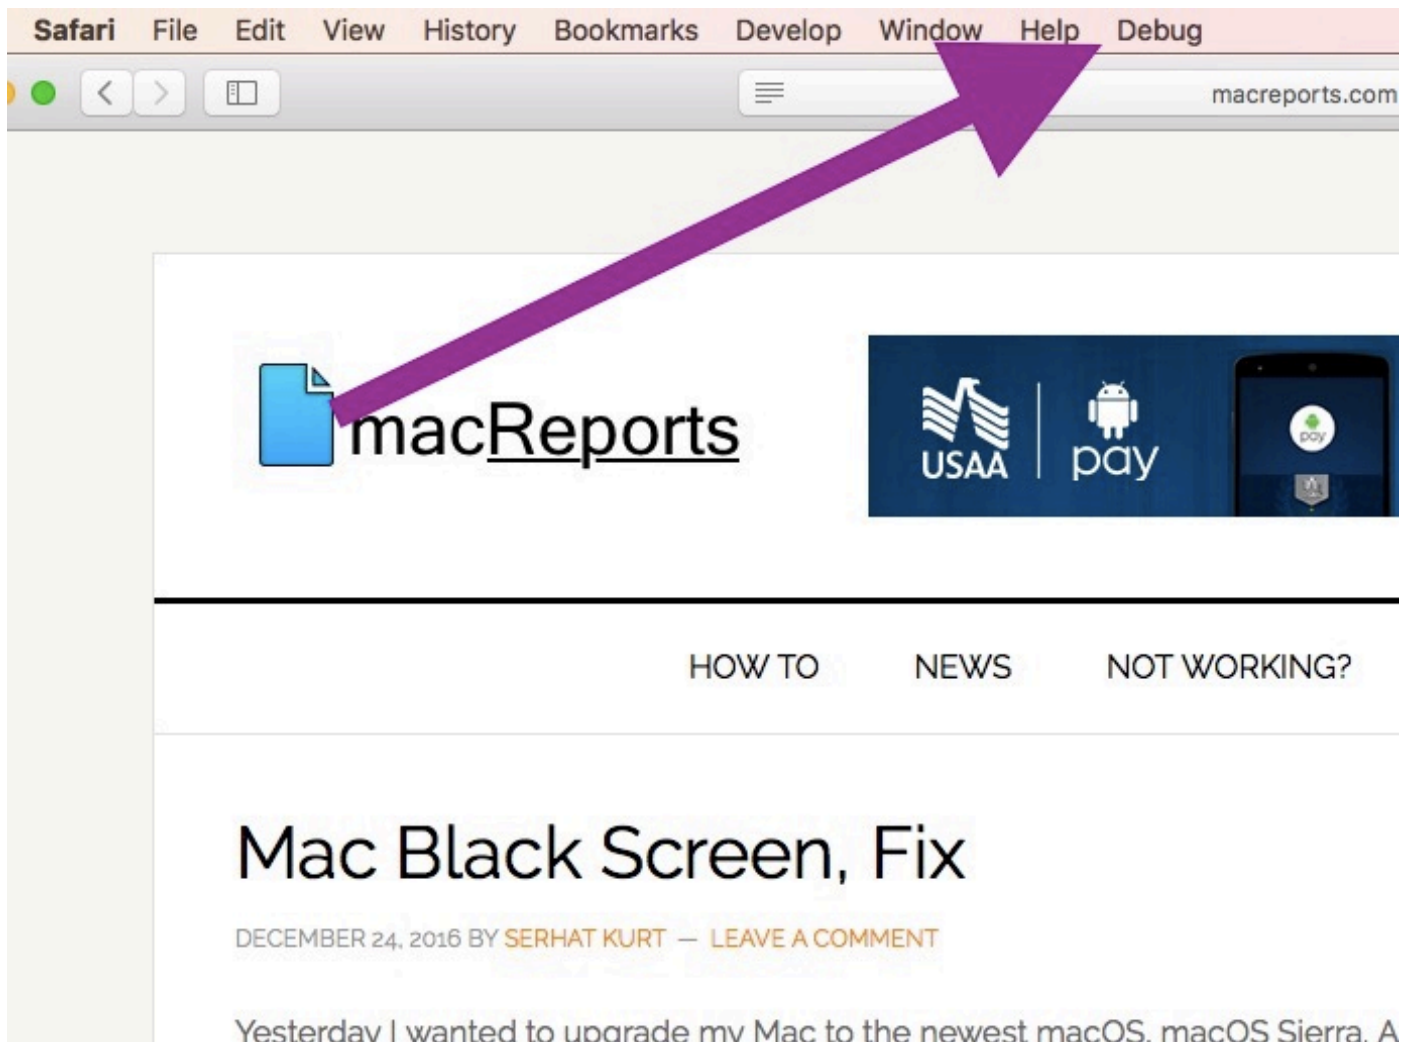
Safari File Edit View History Bookmarks Develop Window Help Debug

macreports.com

macReports

USAA | pay

pay

HOW TO NEWS NOT WORKING?

Mac Black Screen, Fix

DECEMBER 24, 2016 BY SERHAT KURT — LEAVE A COMMENT

Yesterday I wanted to upgrade my Mac to the newest macOS, macOS Sierra. A